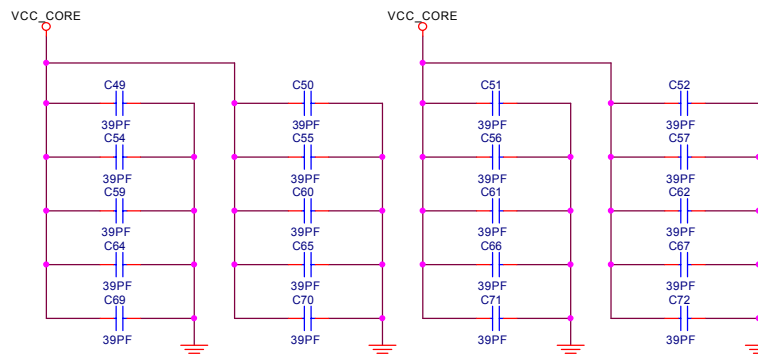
VCC_CORE

C49
39PF
C54
39PF
C59
39PF
C64
39PF
C69
39PF

C50
39PF
C55
39PF
C60
39PF
C65
39PF
C70
39PF

VCC_CORE

C51
39PF
C56
39PF
C61
39PF
C66
39PF
C71
39PF

C52
39PF
C57
39PF
C62
39PF
C67
39PF
C72
39PF